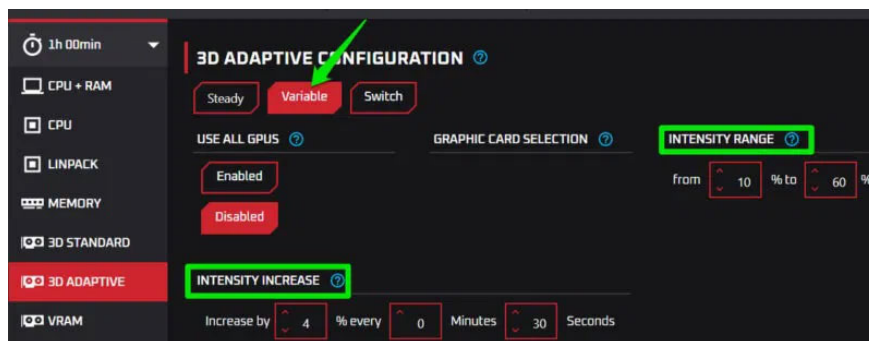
1h 00min

CPU + RAM

CPU

LINPACK

MEMORY

3D STANDARD

3D ADAPTIVE

VRAM

3D ADAPTIVE CONFIGURATION ?

Steady Variable Switch

USE ALL GPUS ?

GRAPHIC CARD SELECTION ?

INTENSITY RANGE ?

from 10 % to 60 %

Enabled

Disabled

INTENSITY INCREASE ?

Increase by 4 % every 0 Minutes 30 Seconds